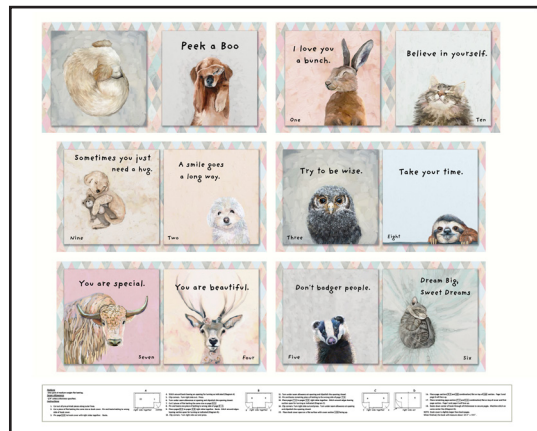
Peek a Boo

I love you a bunch.

One

Believe in yourself.

Ten

Sometimes you just need a hug.

Nine

A smile goes a long way.

Two

Try to be wise.

Three

Take your time.

Eight

You are special.

Seven

You are beautiful.

Four

Don't badger people.

Five

Dream Big, Sweet Dreams

Six

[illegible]